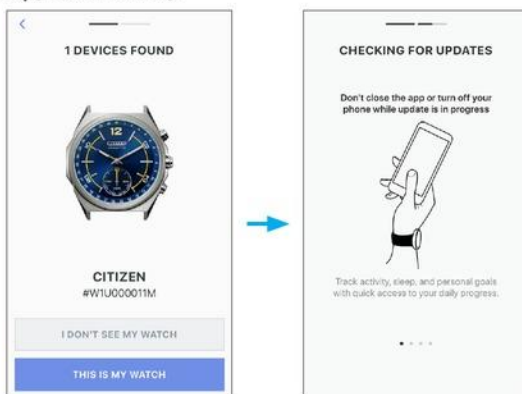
<

1 DEVICES FOUND

CITIZEN

CITIZEN
#W1U000011M

I DON'T SEE MY WATCH

THIS IS MY WATCH

CHECKING FOR UPDATES

Don't close the app or turn off your phone while update is in progress

Track activity, sleep, and personal goals with quick access to your daily progress.